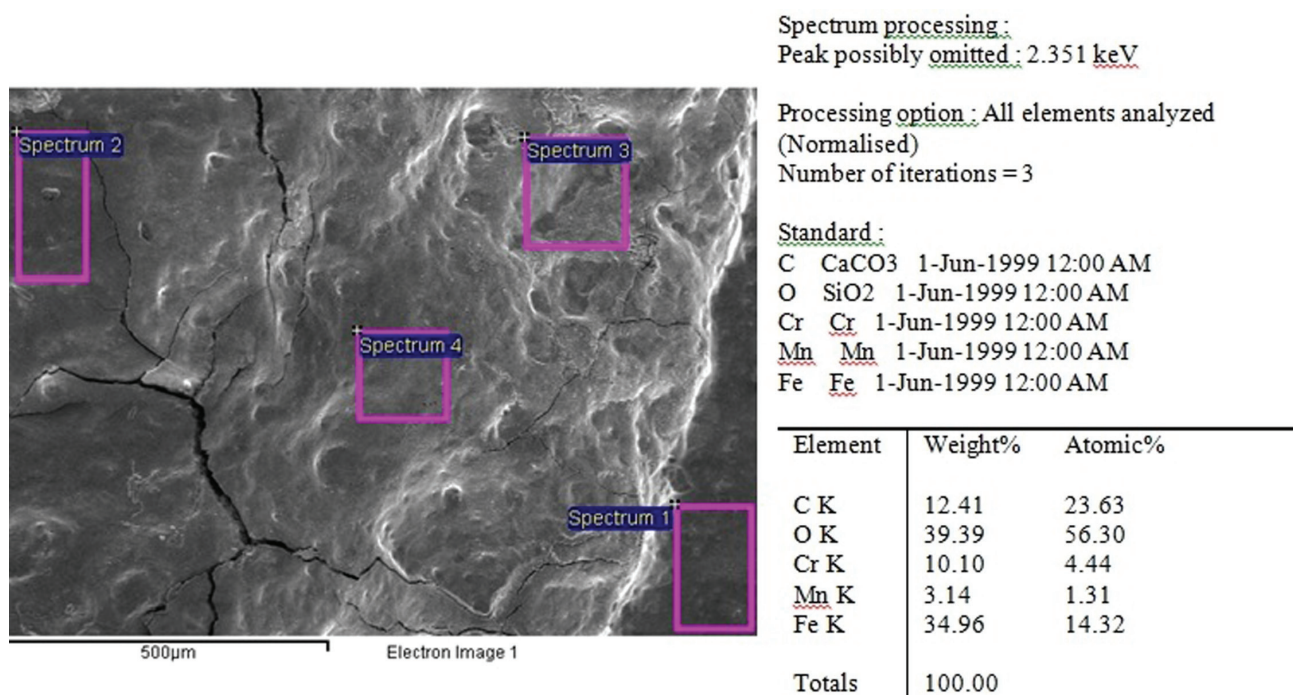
Spectrum 2

Spectrum 3

Spectrum 4

Spectrum 1

500µm

Electron Image 1

Spectrum processing :
Peak possibly omitted : 2.351 keV

Processing option : All elements analyzed (Normalised)
Number of iterations = 3

Standard :
C CaCO3 1-Jun-1999 12:00 AM
O SiO2 1-Jun-1999 12:00 AM
Cr Cr 1-Jun-1999 12:00 AM
Mn Mn 1-Jun-1999 12:00 AM
Fe Fe 1-Jun-1999 12:00 AM

| Element | Weight% | Atomic% |
|---|---|---|
| C K | 12.41 | 23.63 |
| O K | 39.39 | 56.30 |
| Cr K | 10.10 | 4.44 |
| Mn K | 3.14 | 1.31 |
| Fe K | 34.96 | 14.32 |
| Totals | 100.00 | |